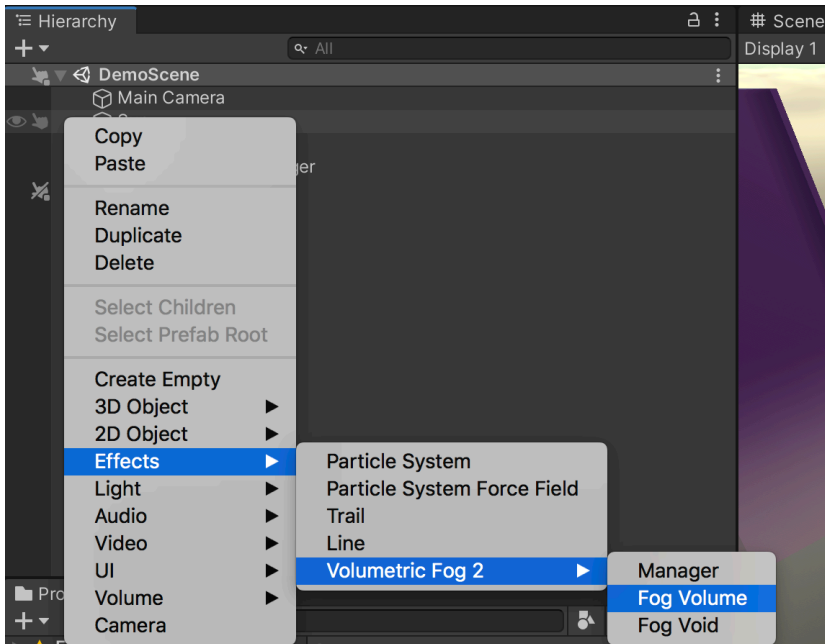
Hierarchy
+
All
DemoScene
Main Camera
Copy
Paste
ger
Rename
Duplicate
Delete
Select Children
Select Prefab Root
Create Empty
3D Object
2D Object
Effects
Light
Audio
Video
UI
Volume
Camera
Particle System
Particle System Force Field
Trail
Line
Volumetric Fog 2
Manager
Fog Volume
Fog Void
Scene
Display 1
Pro
+